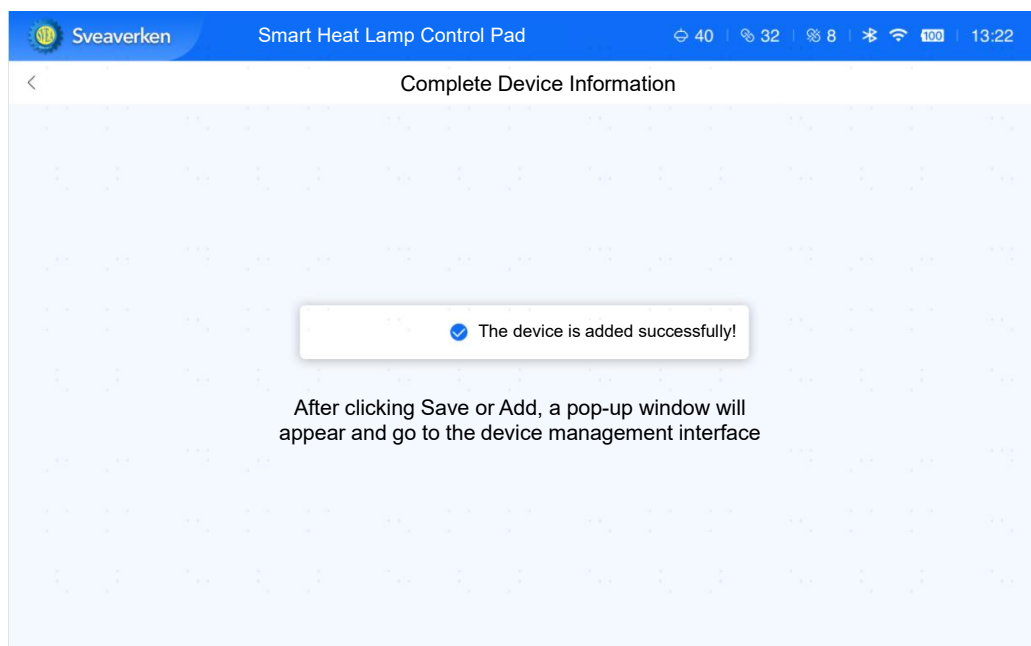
Sveaverken

Smart Heat Lamp Control Pad

40 | 32 | 8 | 100 | 13:22

<

Complete Device Information

The device is added successfully!

After clicking Save or Add, a pop-up window will appear and go to the device management interface